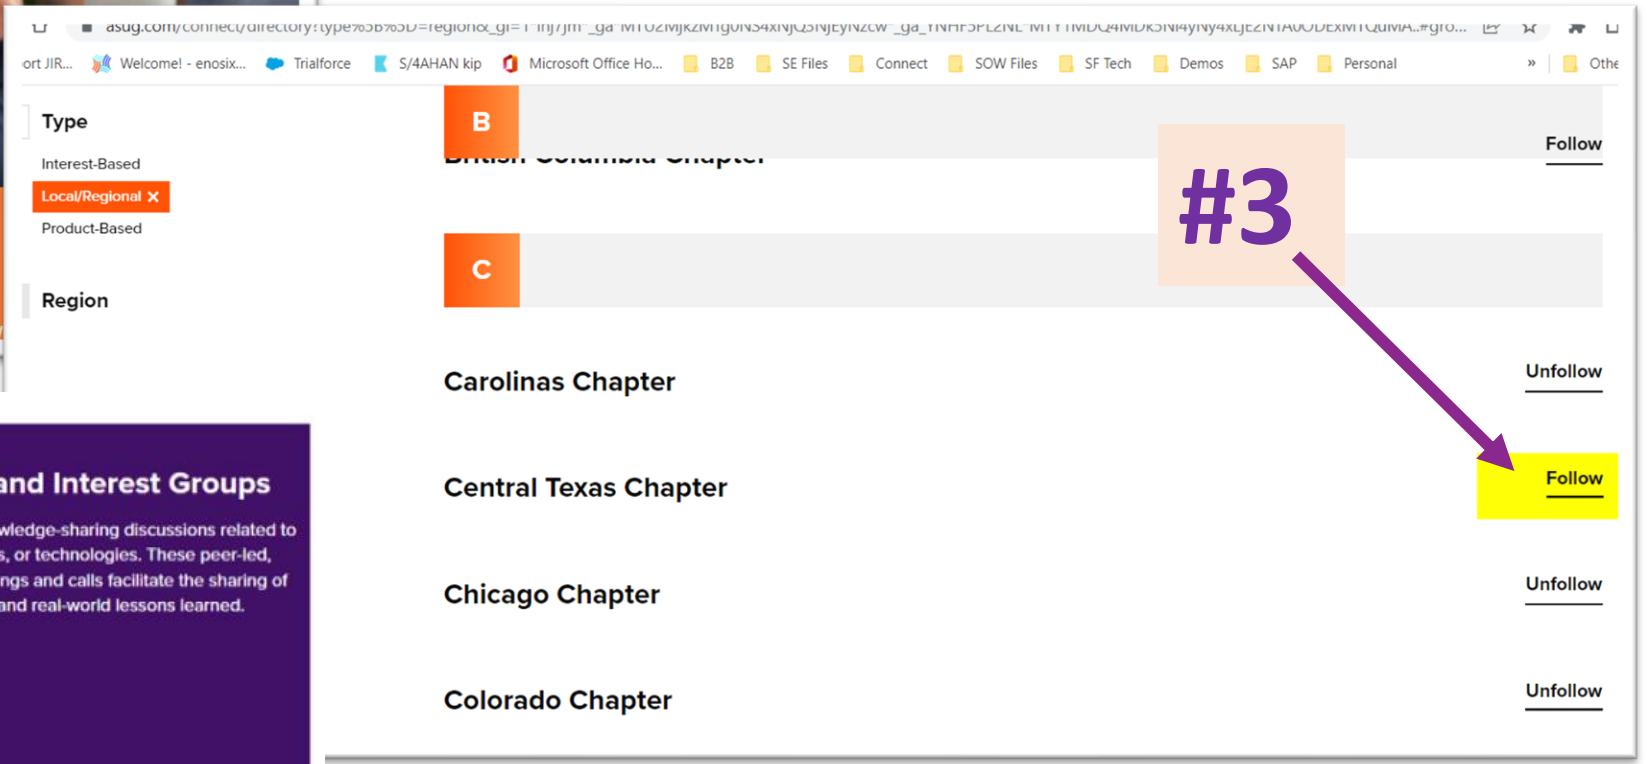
asug.com/connect/directory?type%5B%5D=region&_gl=1*inj7jm*_ga*MTU2MjkzMTg0NS4xNjQ3NjEyNzcw*_ga_YNHF5PL2NL*MTYtMDQ4MDk5Ni4yNy4xLjE2NTA0ODExMTQuMA..#gro...

ort JIR... Welcome! - enosix... Trialforce S/4AHAN kip Microsoft Office Ho... B2B SE Files Connect SOW Files SF Tech Demos SAP Personal » Othe

Type

Interest-Based

Local/Regional ✕

Product-Based

Region

and Interest Groups

wledge-sharing discussions related to s, or technologies. These peer-led, ngs and calls facilitate the sharing of and real-world lessons learned.

B

British Columbia Chapter

Follow

#3

C

Carolinas Chapter

Unfollow

Central Texas Chapter

Follow

Chicago Chapter

Unfollow

Colorado Chapter

Unfollow